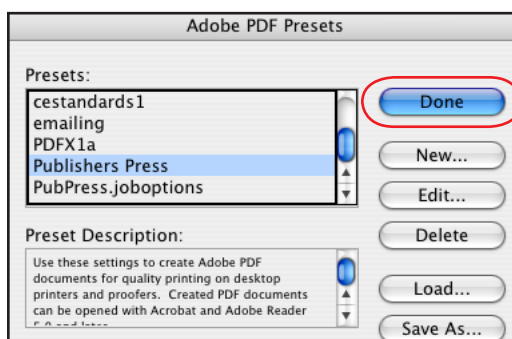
Adobe PDF Presets

Presets:

cestandards1
emailing
PDFX1a
Publishers Press
PubPress.joboptions

Done

New...

Edit...

Delete

Preset Description:

Use these settings to create Adobe PDF documents for quality printing on desktop printers and proofers. Created PDF documents can be opened with Acrobat and Adobe Reader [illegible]

Load...

Save As...